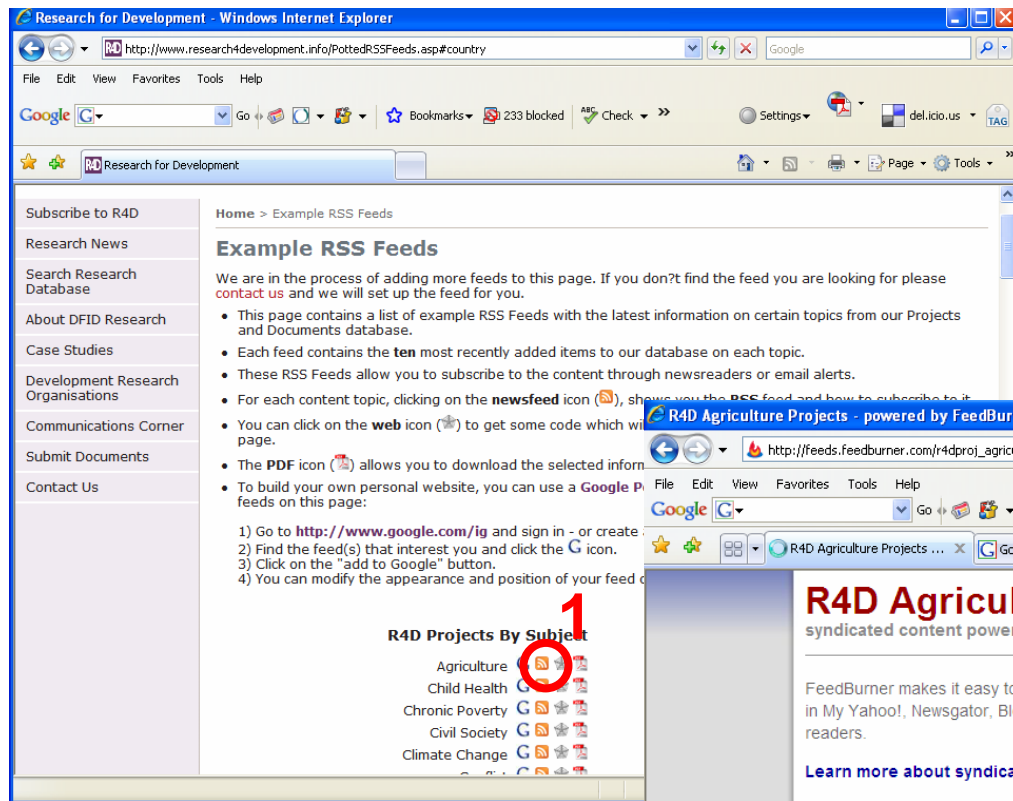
Research for Development - Windows Internet Explorer

http://www.research4development.info/PottedRSSFeeds.asp#country

Google

File Edit View Favorites Tools Help

Google G Go Bookmarks 233 blocked Check Settings del.icio.us TAG

Research for Development

Page Tools

Subscribe to R4D
Research News
Search Research Database
About DFID Research
Case Studies
Development Research Organisations
Communications Corner
Submit Documents
Contact Us

Home > Example RSS Feeds

Example RSS Feeds

We are in the process of adding more feeds to this page. If you don?t find the feed you are looking for please contact us and we will set up the feed for you.

- This page contains a list of example RSS Feeds with the latest information on certain topics from our Projects and Documents database.
- Each feed contains the ten most recently added items to our database on each topic.
- These RSS Feeds allow you to subscribe to the content through newsreaders or email alerts.
- For each content topic, clicking on the newsfeed icon ( ), shows you the RSS feed and how to subscribe to it
- You can click on the web icon ( ) to get some code which wi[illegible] page.
- The PDF icon ( ) allows you to download the selected inform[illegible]
- To build your own personal website, you can use a Google P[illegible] feeds on this page:

1) Go to http://www.google.com/ig and sign in - or create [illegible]
2) Find the feed(s) that interest you and click the G icon.
3) Click on the "add to Google" button.
4) You can modify the appearance and position of your feed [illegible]

1

R4D Projects By Subject

Agriculture
Child Health
Chronic Poverty
Civil Society
Climate Change

R4D Agriculture Projects - powered by FeedBur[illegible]

http://feeds.feedburner.com/r4dproj_agric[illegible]

File Edit View Favorites Tools Help

Google G Go

R4D Agriculture Projects ...

R4D Agricul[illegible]

syndicated content power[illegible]

FeedBurner makes it easy t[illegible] in My Yahoo!, Newsgator, Bl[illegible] readers.

Learn more about syndica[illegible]